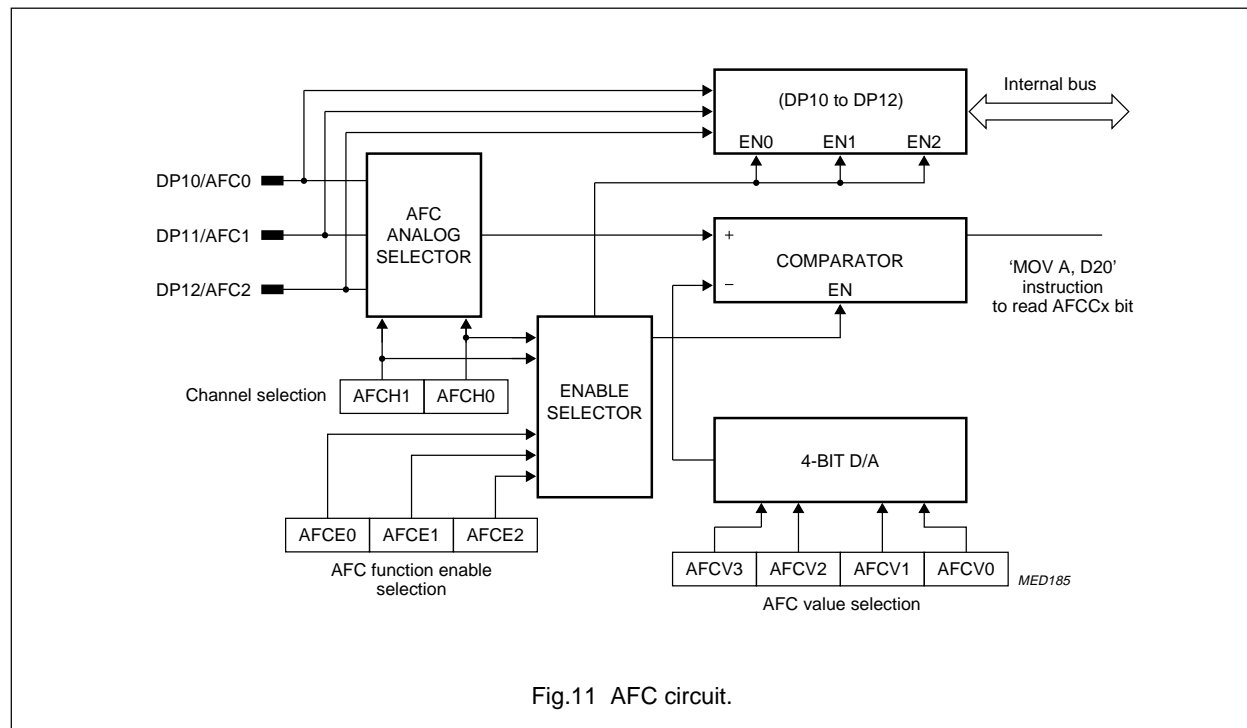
(DP10 to DP12)

Internal bus

EN0 EN1 EN2

DP10/AFC0

DP11/AFC1

DP12/AFC2

AFC ANALOG SELECTOR

+

COMPARATOR

–

EN

'MOV A, D20' instruction to read AFCCx bit

ENABLE SELECTOR

Channel selection

AFCH1 AFCH0

4-BIT D/A

AFCE0 AFCE1 AFCE2

AFC function enable selection

AFCV3 AFCV2 AFCV1 AFCV0

MED185

AFC value selection

Fig.11 AFC circuit.